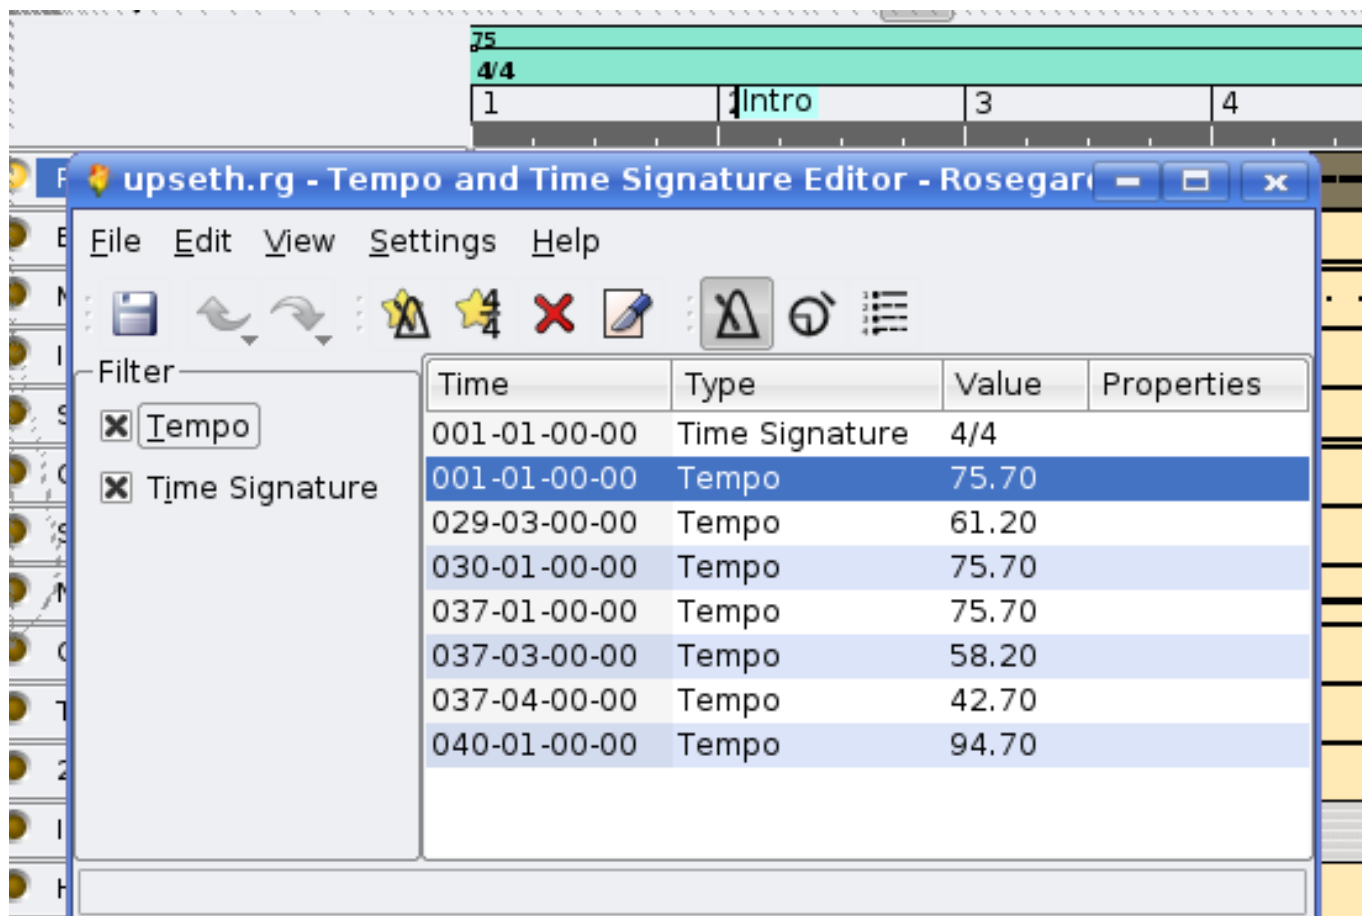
75
4/4
1
2 Intro
3
4

upseth.rg - Tempo and Time Signature Editor - Rosegar

File Edit View Settings Help

Filter
Tempo
Time Signature

| Time | Type | Value | Properties |
|---|---|---|---|
| 001-01-00-00 | Time Signature | 4/4 | |
| 001-01-00-00 | Tempo | 75.70 | |
| 029-03-00-00 | Tempo | 61.20 | |
| 030-01-00-00 | Tempo | 75.70 | |
| 037-01-00-00 | Tempo | 75.70 | |
| 037-03-00-00 | Tempo | 58.20 | |
| 037-04-00-00 | Tempo | 42.70 | |
| 040-01-00-00 | Tempo | 94.70 | |